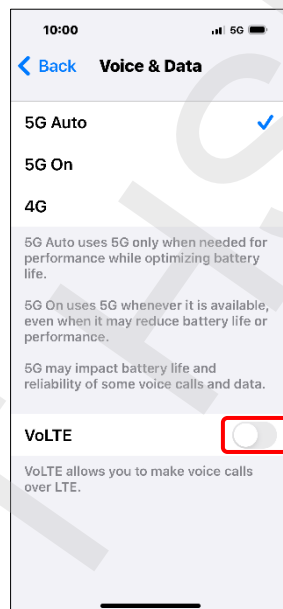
10:00

5G

Back

Voice & Data

5G Auto

5G On

4G

5G Auto uses 5G only when needed for performance while optimizing battery life.

5G On uses 5G whenever it is available, even when it may reduce battery life or performance.

5G may impact battery life and reliability of some voice calls and data.

VoLTE

VoLTE allows you to make voice calls over LTE.